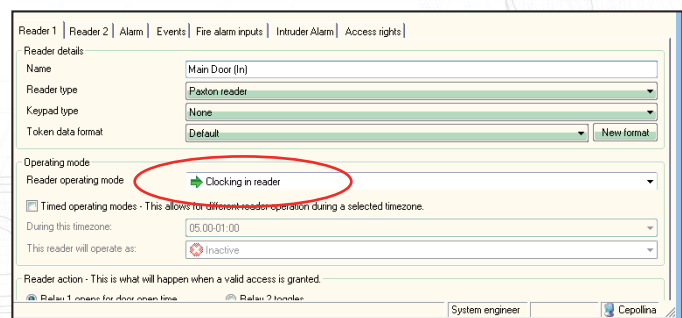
Reader 1 | Reader 2 | Alarm | Events | Fire alarm inputs | Intruder Alarm | Access rights

Reader details

Name: Main Door (In)

Reader type: Paxton reader

Keypad type: None

Token data format: Default

New format

Operating mode

Reader operating mode: Clocking in reader

Timed operating modes - This allows for different reader operation during a selected timezone.

During this timezone: 05.00-01:00

This reader will operate as: Inactive

Reader action - This is what will happen when a valid access is granted.

Relay 1 opens for door open time

Relay 2 toggles

System engineer

Cepollina